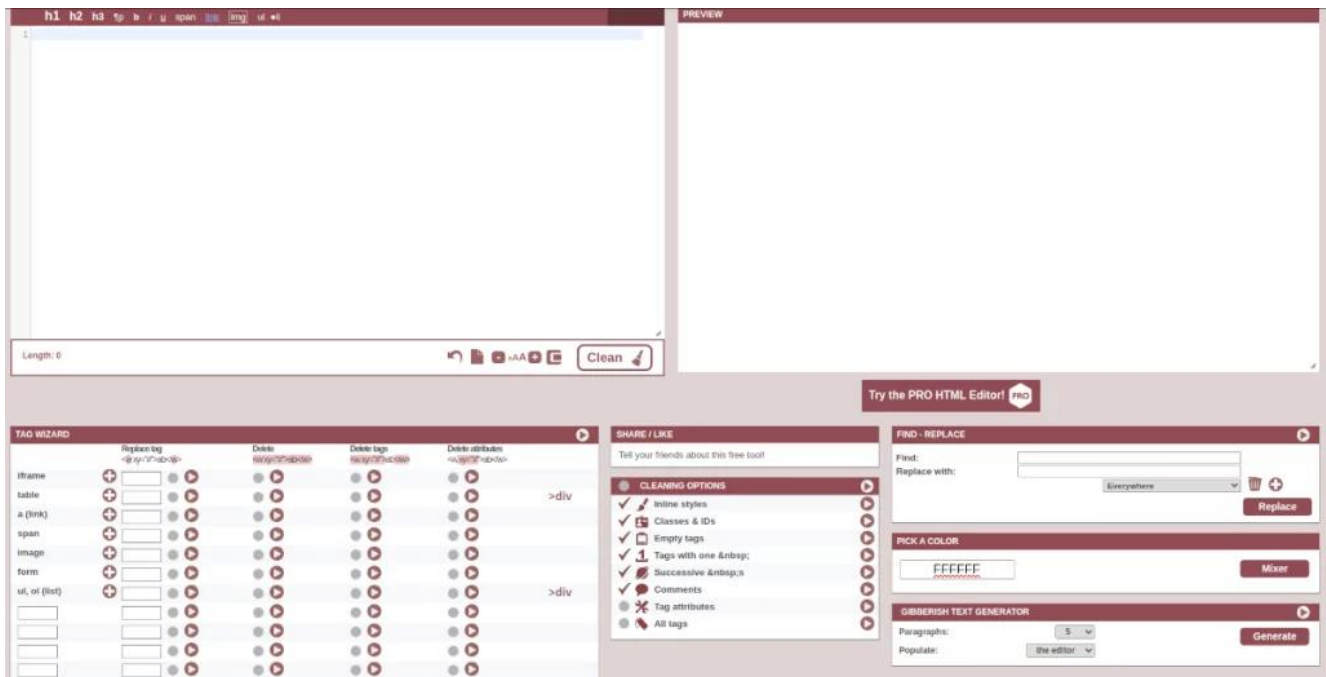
h1 h2 h3 ¶p b i u span link img ul ol li

1

Length: 0

Clean

PREVIEW

Try the PRO HTML Editor! PRO

TAG WIZARD

Replace tag
Delete
Delete tags
Delete attributes

| | | Replace tag | Delete | Delete tags | Delete attributes | |
|---|---|---|---|---|---|---|
| iframe | | | | | | |
| table | | | | | | >div |
| a (link) | | | | | | |
| span | | | | | | |
| image | | | | | | |
| form | | | | | | |
| ul, ol (list) | | | | | | >div |

SHARE / LIKE

Tell your friends about this free tool!

CLEANING OPTIONS

Inline styles
Classes & IDs
Empty tags
Tags with one &nbsp;
Successive &nbsp;s
Comments
Tag attributes
All tags

FIND - REPLACE

Find:
Replace with:
Everywhere
Replace

PICK A COLOR

FFFFFF
Mixer

GIBBERISH TEXT GENERATOR

Paragraphs: 5
Populate: the editor
Generate